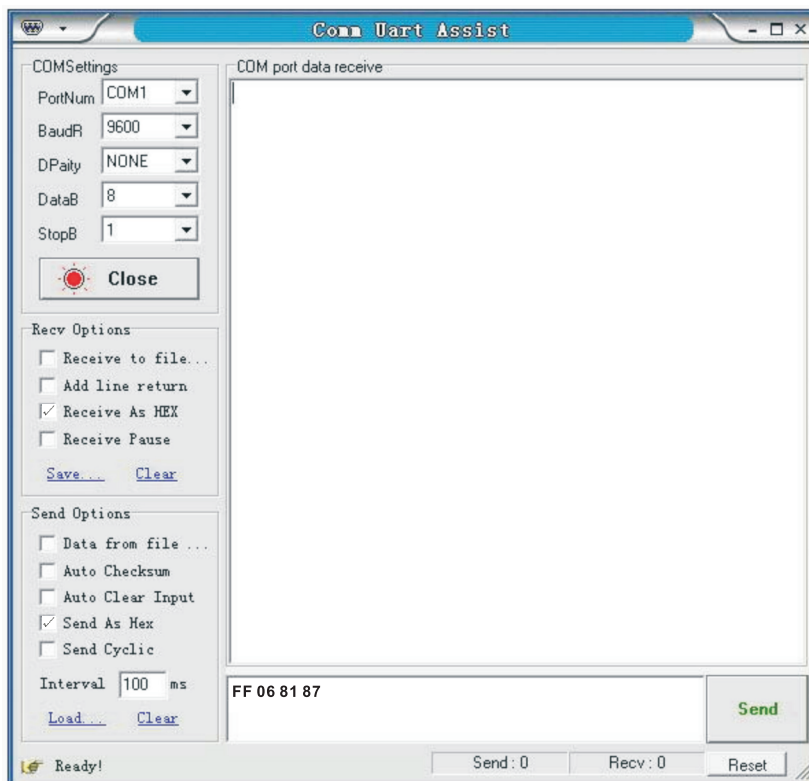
Comm Uart Assist

COMSettings
PortNum COM1
BaudR 9600
DPaity NONE
DataB 8
StopB 1
Close

Recv Options
Receive to file...
Add line return
Receive As HEX
Receive Pause
Save... Clear

Send Options
Data from file ...
Auto Checksum
Auto Clear Input
Send As Hex
Send Cyclic
Interval 100 ms
Load... Clear

COM port data receive

FF 06 81 87

Send

Ready!
Send : 0
Recv : 0
Reset